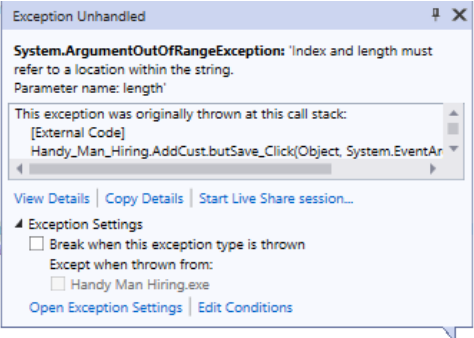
Exception Unhandled

System.ArgumentOutOfRangeException: 'Index and length must refer to a location within the string.
Parameter name: length'

This exception was originally thrown at this call stack:
[External Code]
Handy_Man_Hiring.AddCust.butSave_Click(Object, System.EventAr

View Details | Copy Details | Start Live Share session...

▲ Exception Settings
Break when this exception type is thrown
Except when thrown from:
Handy Man Hiring.exe

Open Exception Settings | Edit Conditions